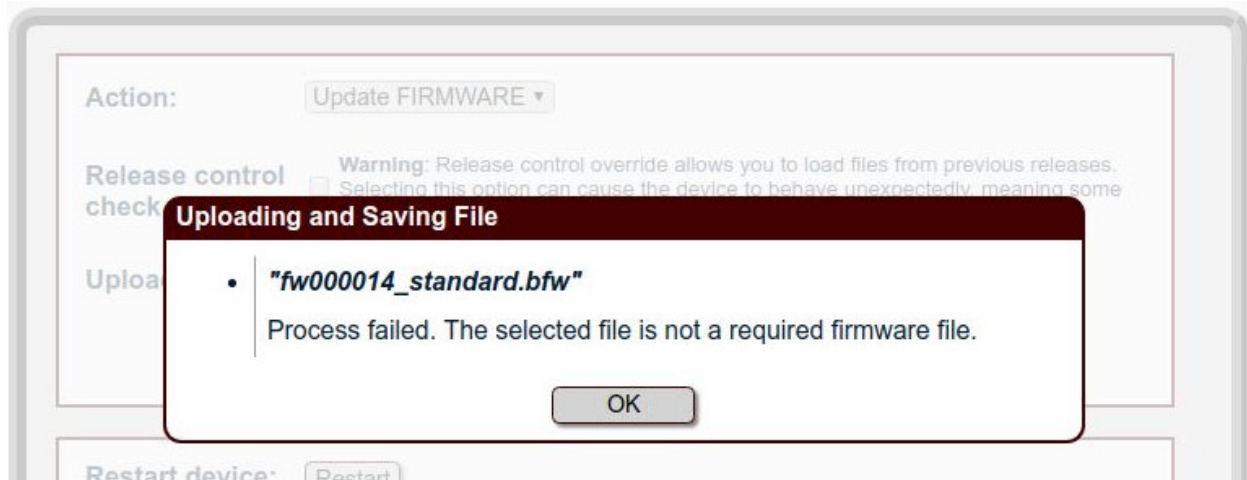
Action: Update FIRMWARE ▾

Release control check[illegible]

Warning: Release control override allows you to load files from previous releases. Selecting this option can cause the device to behave unexpectedly, meaning some

Uploa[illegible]

Uploading and Saving File

• "fw000014_standard.bfw"

Process failed. The selected file is not a required firmware file.

OK

Restart device: Restart